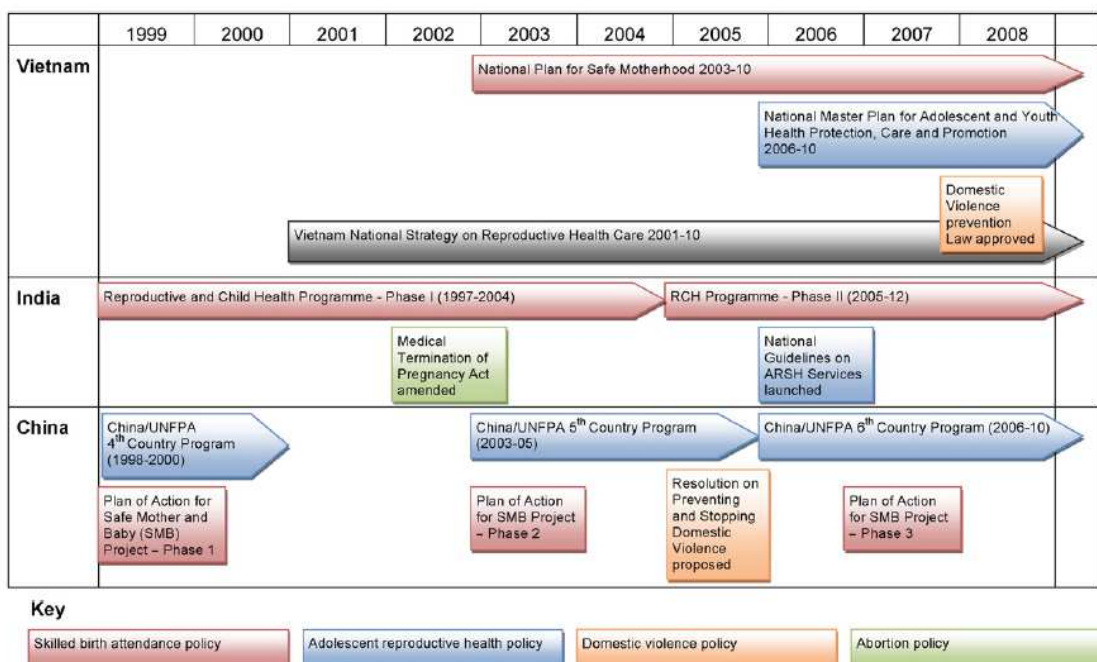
| | 1999 | 2000 | 2001 | 2002 | 2003 | 2004 | 2005 | 2006 | 2007 | 2008 |
|---|---|---|---|---|---|---|---|---|---|---|

Vietnam

National Plan for Safe Motherhood 2003-10

National Master Plan for Adolescent and Youth Health Protection, Care and Promotion 2006-10

Domestic Violence prevention Law approved

Vietnam National Strategy on Reproductive Health Care 2001-10

India

Reproductive and Child Health Programme - Phase I (1997-2004)

RCH Programme - Phase II (2005-12)

Medical Termination of Pregnancy Act amended

National Guidelines on ARSH Services launched

China

China/UNFPA $4^{th}$ Country Program (1998-2000)

China/UNFPA $5^{th}$ Country Program (2003-05)

China/UNFPA $6^{th}$ Country Program (2006-10)

Plan of Action for Safe Mother and Baby (SMB) Project – Phase 1

Plan of Action for SMB Project – Phase 2

Resolution on Preventing and Stopping Domestic Violence proposed

Plan of Action for SMB Project – Phase 3

Key

Skilled birth attendance policy

Adolescent reproductive health policy

Domestic violence policy

Abortion policy